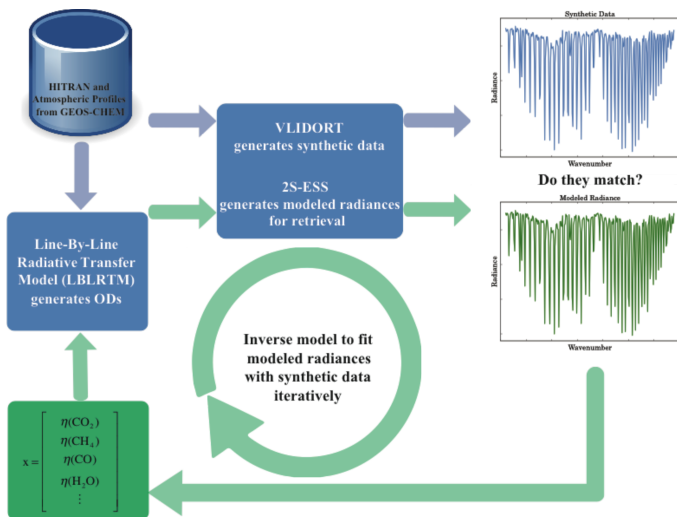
HITRAN and Atmospheric Profiles from GEOS-CHEM

VLIDORT generates synthetic data

2S-ESS generates modeled radiances for retrieval

Synthetic Data

Radiance

Wavenumber

Do they match?

Modeled Radiance

Radiance

Wavenumber

Line-By-Line Radiative Transfer Model (LBLRTM) generates ODs

Inverse model to fit modeled radiances with synthetic data iteratively

$x = \begin{bmatrix} \eta(CO_2) \\ \eta(CH_4) \\ \eta(CO) \\ \eta(H_2O) \\ \vdots \end{bmatrix}$